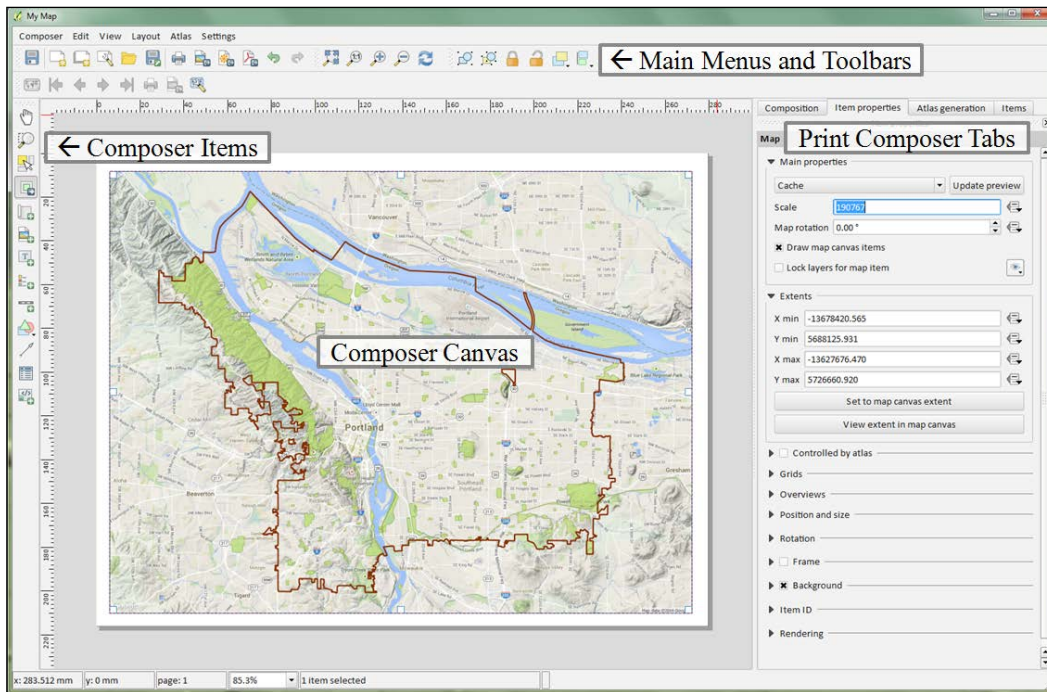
My Map

Composer Edit View Layout Atlas Settings

← Main Menus and Toolbars

← Composer Items

Composition Item properties Atlas generation Items

Map Print Composer Tabs

Main properties

Cache

Update preview

Scale 190767

Map rotation 0.00 °

Draw map canvas items

Lock layers for map item

Extents

X min -13678420.565

Y min 5688125.931

X max -13627676.470

Y max 5726660.920

Set to map canvas extent

View extent in map canvas

Controlled by atlas

Grids

Overviews

Position and size

Rotation

Frame

Background

Item ID

Rendering

Composer Canvas

Vancouver

Portland

Beaverton

Gresham

Tigard

x: 283.512 mm y: 0 mm page: 1 85.3% 1 item selected